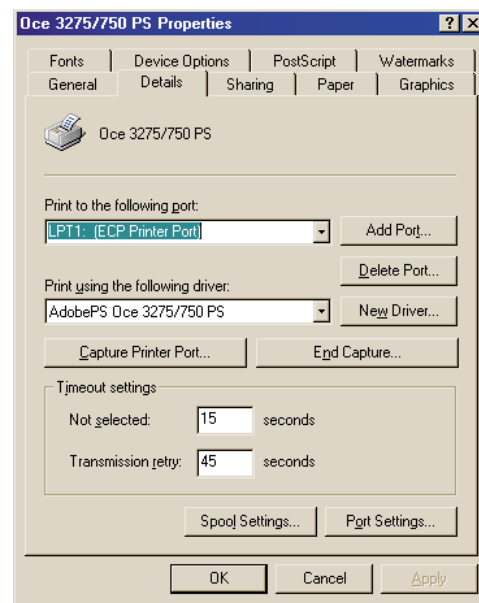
Oce 3275/750 PS Properties ? X

Fonts | Device Options | PostScript | Watermarks
General | Details | Sharing | Paper | Graphics

Oce 3275/750 PS

Print to the following port:
LPT1: (ECP Printer Port)
Add Port...
Delete Port...

Print using the following driver:
AdobePS Oce 3275/750 PS
New Driver...

Capture Printer Port...
End Capture...

Timeout settings
Not selected: 15 seconds
Transmission retry: 45 seconds

Spool Settings...
Port Settings...

OK
Cancel
Apply